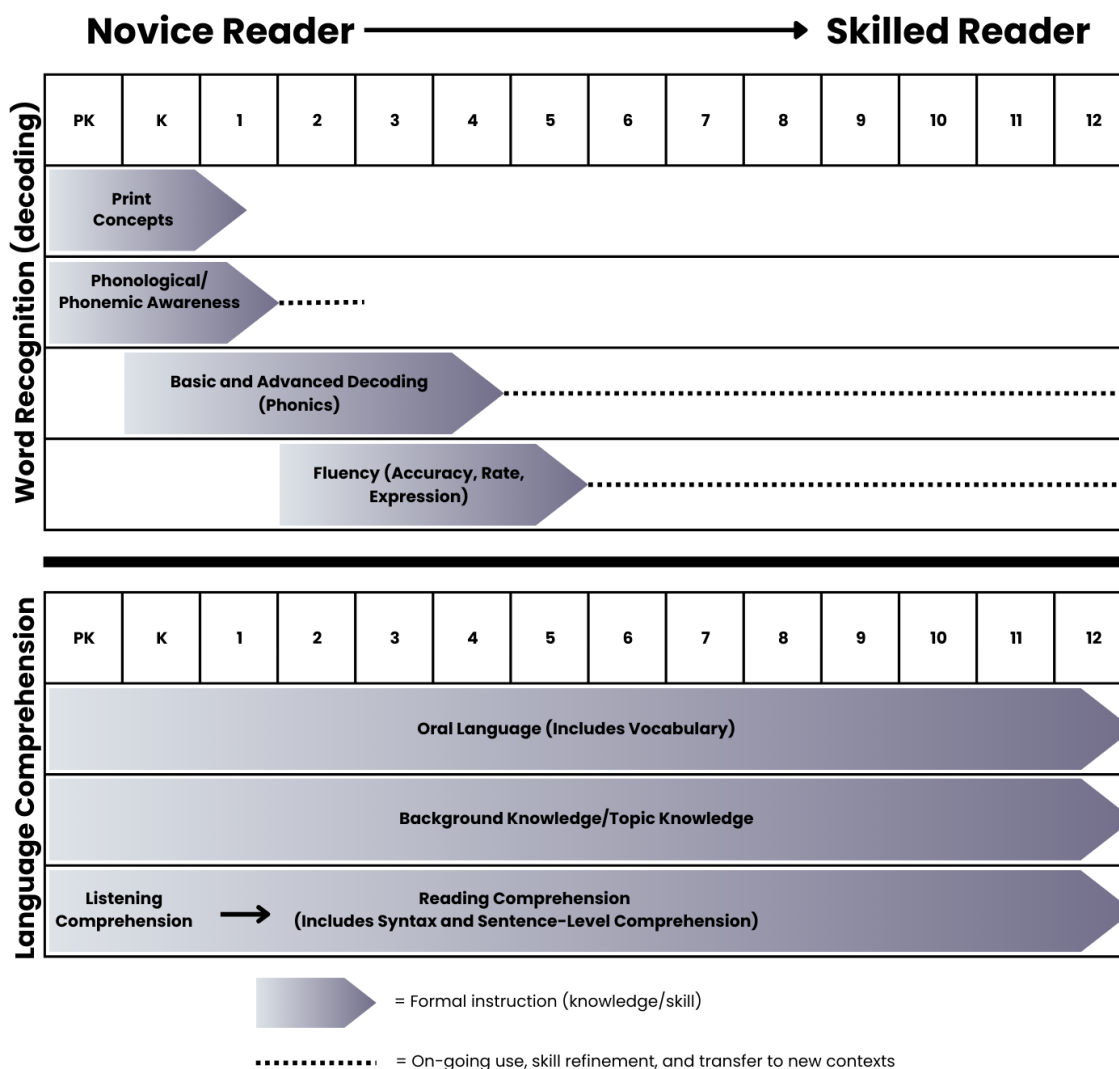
Novice Reader → Skilled Reader

Word Recognition (decoding)

| PK | K | 1 | 2 | 3 | 4 | 5 | 6 | 7 | 8 | 9 | 10 | 11 | 12 |
|---|---|---|---|---|---|---|---|---|---|---|---|---|---|

Print Concepts

Phonological/ Phonemic Awareness

Basic and Advanced Decoding (Phonics)

Fluency (Accuracy, Rate, Expression)

Language Comprehension

| PK | K | 1 | 2 | 3 | 4 | 5 | 6 | 7 | 8 | 9 | 10 | 11 | 12 |
|---|---|---|---|---|---|---|---|---|---|---|---|---|---|

Oral Language (Includes Vocabulary)

Background Knowledge/Topic Knowledge

Listening Comprehension → Reading Comprehension (Includes Syntax and Sentence-Level Comprehension)

= Formal instruction (knowledge/skill)

= On-going use, skill refinement, and transfer to new contexts